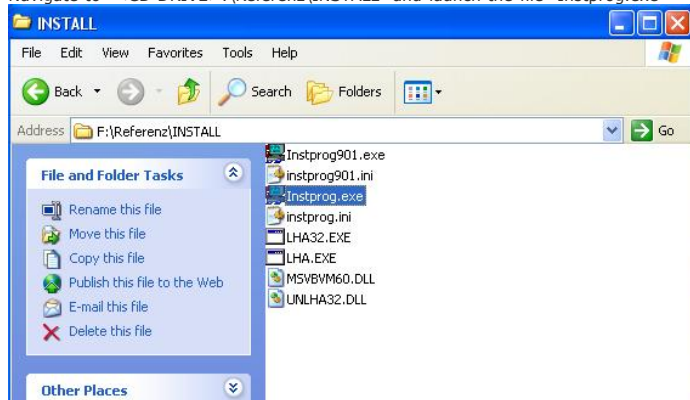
INSTALL

File Edit View Favorites Tools Help

Back Search Folders

Address F:\Referenz\INSTALL Go

File and Folder Tasks

Rename this file
Move this file
Copy this file
Publish this file to the Web
E-mail this file
Delete this file

Other Places

Instprog901.exe
instprog901.ini
Instprog.exe
instprog.ini
LHA32.EXE
LHA.EXE
MSVBVM60.DLL
UNLHA32.DLL